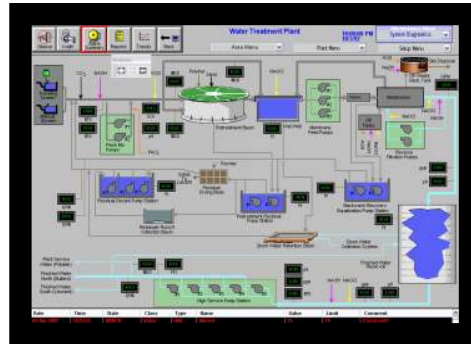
Water Treatment Plant

System Diagnostics

Setup Menu

Plant Menu

Pump Menu

Silence

Login

Summary

Reports

Trends

Back

Pretreatment Basin

Flash Mix Pumps

Residual Decant Pump Station

Residuals Solids Collection Basin

Pretreatment Residual Pump Station

Storm Water Retention Basin

Backwash Recovery Equalization Pump Station

Membrane Feed Pumps

Reverse Filtration Pumps

Storm Water Collection System

Finished Water Reservoir

High Service Pump Station

Plant Service Water (Potable)

Finished Water North (Potable)

Finished Water South (Potable)

Polymer

NaOCl

NaOH

PACL

CO2

Date

Time

State

Class

Type

Name

Value

Limit

Comment